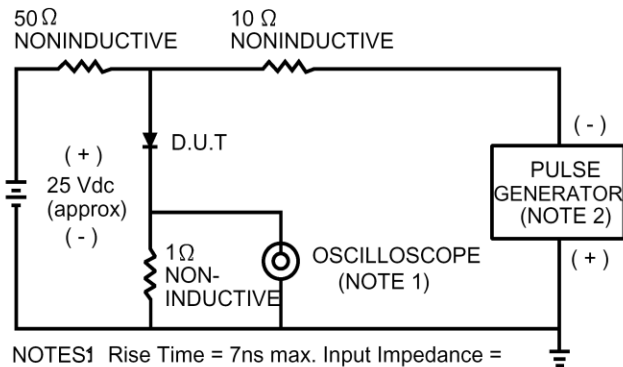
50 Ω
NONINDUCTIVE

10 Ω
NONINDUCTIVE

( - )

( + )
25 Vdc
(approx)
( - )

D.U.T

PULSE
GENERATOR
(NOTE 2)

( + )

1Ω
NON-
INDUCTIVE

OSCILLOSCOPE
(NOTE 1)

NOTES1 Rise Time = 7ns max. Input Impedance =